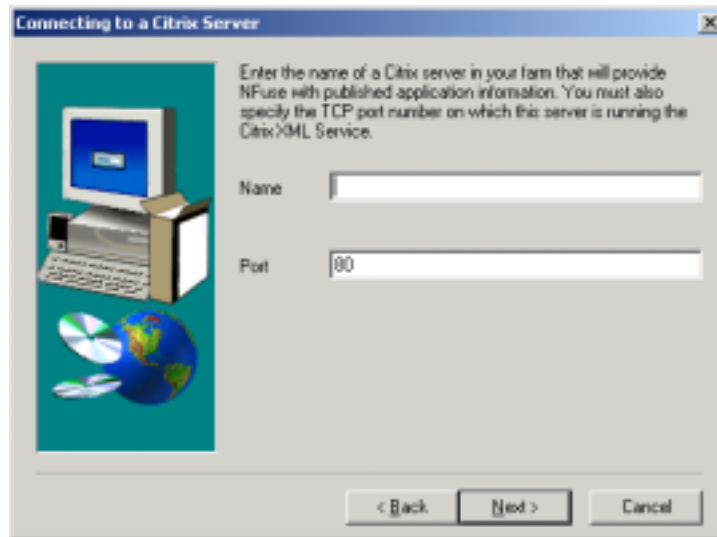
Connecting to a Citrix Server

Enter the name of a Citrix server in your farm that will provide NFuse with published application information. You must also specify the TCP port number on which this server is running the Citrix XML Service.

Name

Port 80

< Back  Next >  Cancel